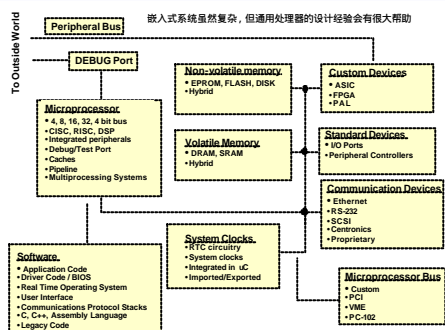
To Outside World

Peripheral Bus

嵌入式系统虽然复杂，但通用处理器的设计经验会有很大帮助

DEBUG Port

Non-volatile memory
• EPROM, FLASH, DISK
• Hybrid

Custom Devices
• ASIC
• FPGA
• PAL

Microprocessor
• 4, 8, 16, 32, 4 bit bus
• CISC, RISC, DSP
• Integrated peripherals
• Debug/Test Port
• Caches
• Pipeline
• Multiprocessing Systems

Volatile Memory
• DRAM, SRAM
• Hybrid

Standard Devices
• I/O Ports
• Peripheral Controllers

Communication Devices
• Ethernet
• RS-232
• SCSI
• Centronics
• Proprietary

System Clocks
• RTC circuitry
• System clocks
• Integrated in uC
• Imported/Exported

Software
• Application Code
• Driver Code / BIOS
• Real Time Operating System
• User Interface
• Communications Protocol Stacks
• C, C++, Assembly Language
• Legacy Code

Microprocessor Bus
• Custom
• PCI
• VME
• PC-102